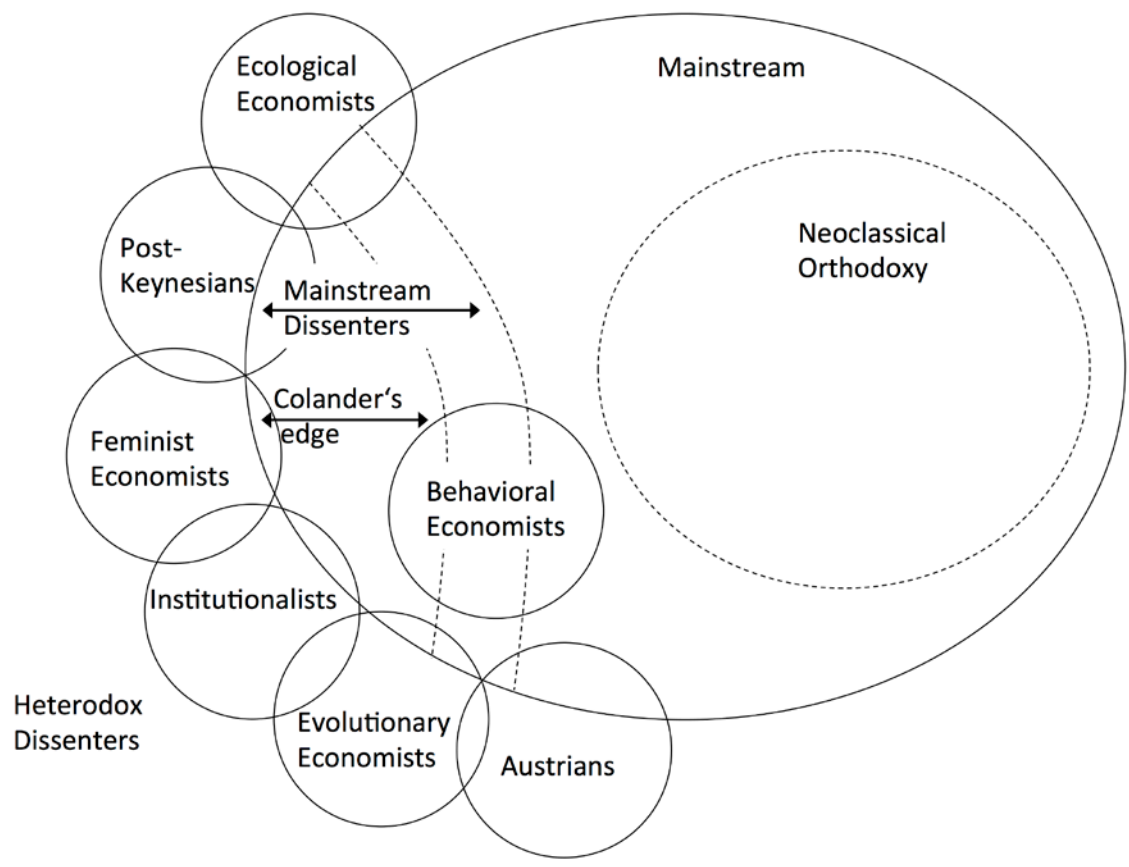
Ecological Economists

Mainstream

Neoclassical Orthodoxy

Post-Keynesians

Mainstream Dissenters

Colander‘s edge

Feminist Economists

Behavioral Economists

Institutionalists

Heterodox Dissenters

Evolutionary Economists

Austrians